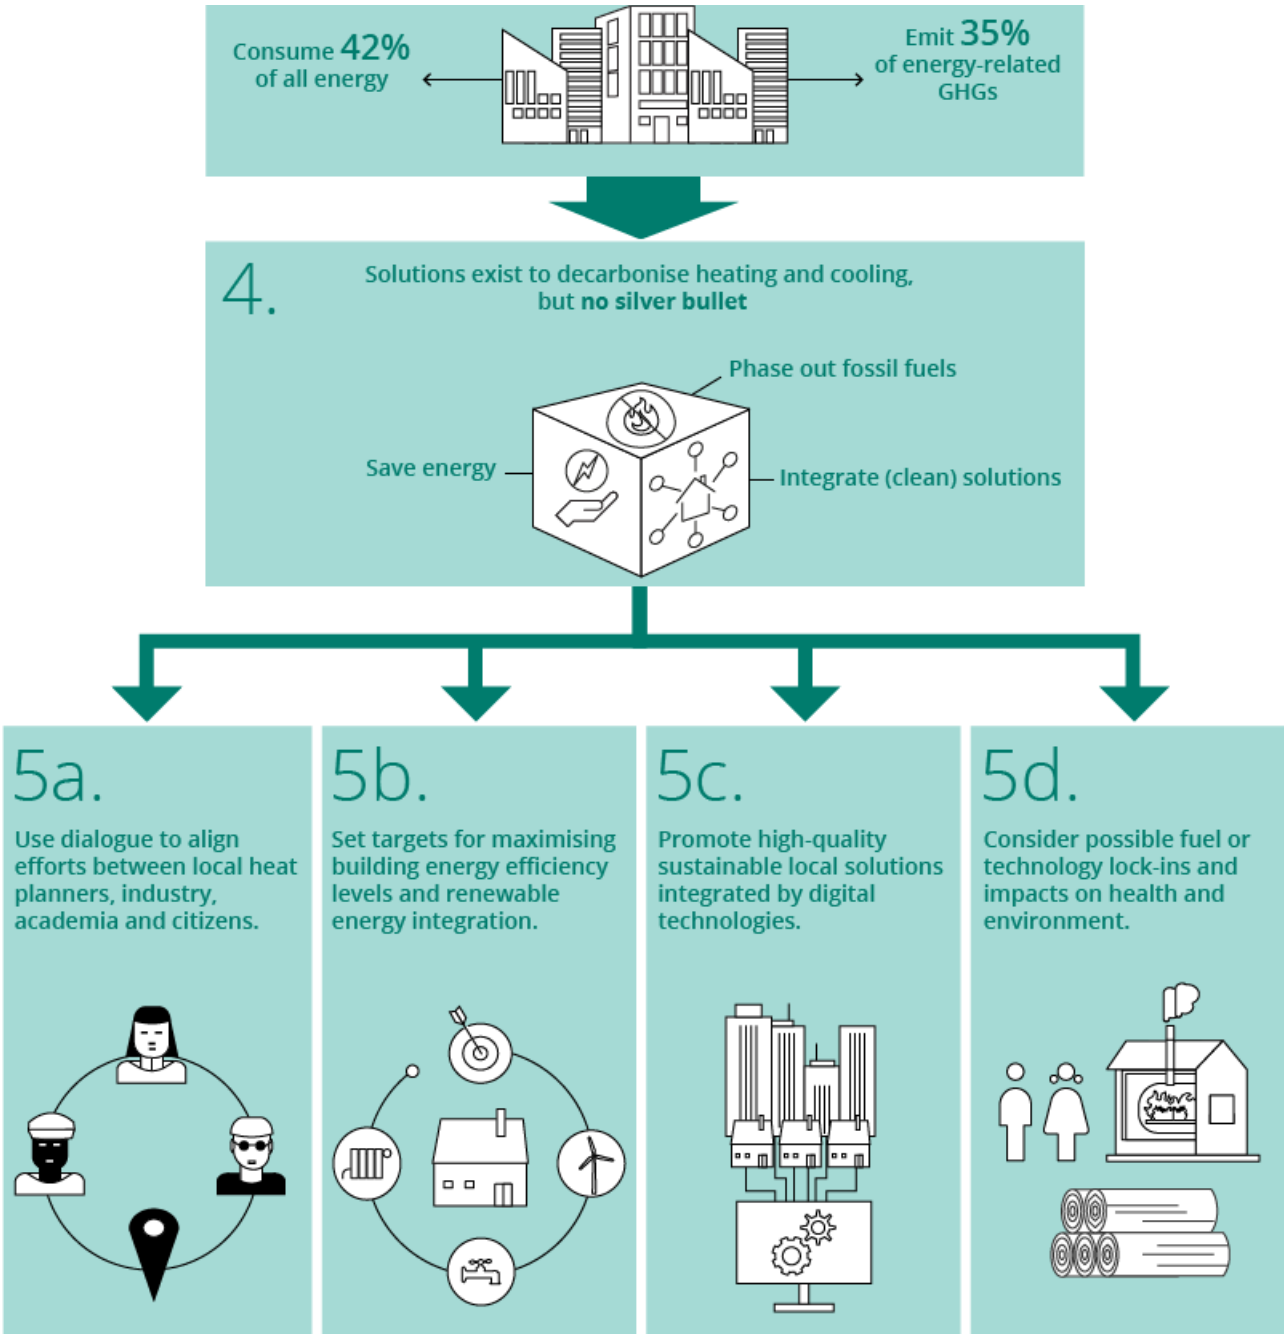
Consume 42% of all energy

Emit 35% of energy-related GHGs

4.

Solutions exist to decarbonise heating and cooling, but no silver bullet

Phase out fossil fuels

Save energy

Integrate (clean) solutions

5a.

Use dialogue to align efforts between local heat planners, industry, academia and citizens.

5b.

Set targets for maximising building energy efficiency levels and renewable energy integration.

5c.

Promote high-quality sustainable local solutions integrated by digital technologies.

5d.

Consider possible fuel or technology lock-ins and impacts on health and environment.